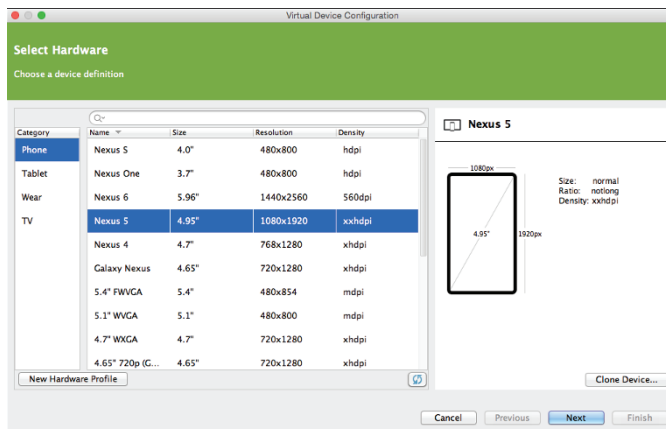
Virtual Device Configuration

Select Hardware

Choose a device definition

Q

| Category |
|---|
| Phone |
| Tablet |
| Wear |
| TV |

| Name | Size | Resolution | Density |
|---|---|---|---|
| Nexus S | 4.0" | 480x800 | hdpi |
| Nexus One | 3.7" | 480x800 | hdpi |
| Nexus 6 | 5.96" | 1440x2560 | 560dpi |
| Nexus 5 | 4.95" | 1080x1920 | xxhdpi |
| Nexus 4 | 4.7" | 768x1280 | xhdpi |
| Galaxy Nexus | 4.65" | 720x1280 | xhdpi |
| 5.4" FWVGA | 5.4" | 480x854 | mdpi |
| 5.1" WVGA | 5.1" | 480x800 | mdpi |
| 4.7" WXGA | 4.7" | 720x1280 | xhdpi |
| 4.65" 720p (G... | 4.65" | 720x1280 | xhdpi |

New Hardware Profile

Nexus 5

1080px

4.95"

1920px

Size: normal
Ratio: notlong
Density: xxhdpi

Clone Device...

Cancel

Previous

Next

Finish